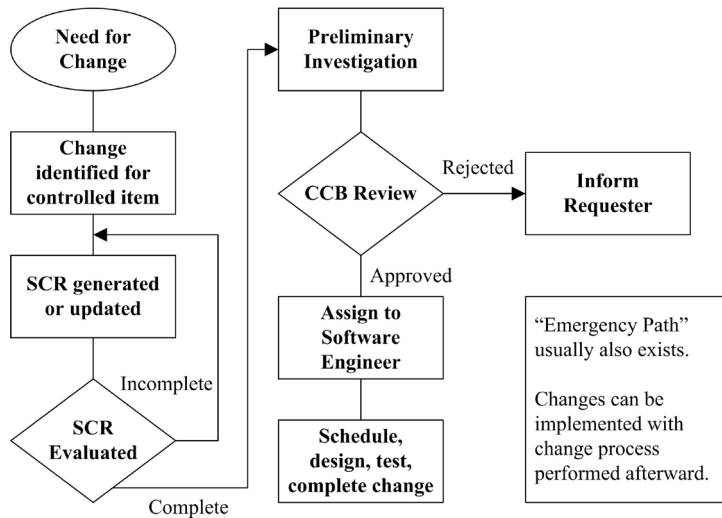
Need for Change

Change identified for controlled item

SCR generated or updated

Incomplete

SCR Evaluated

Complete

Preliminary Investigation

CCB Review

Rejected

Inform Requester

Approved

Assign to Software Engineer

Schedule, design, test, complete change

“Emergency Path” usually also exists.

Changes can be implemented with change process performed afterward.